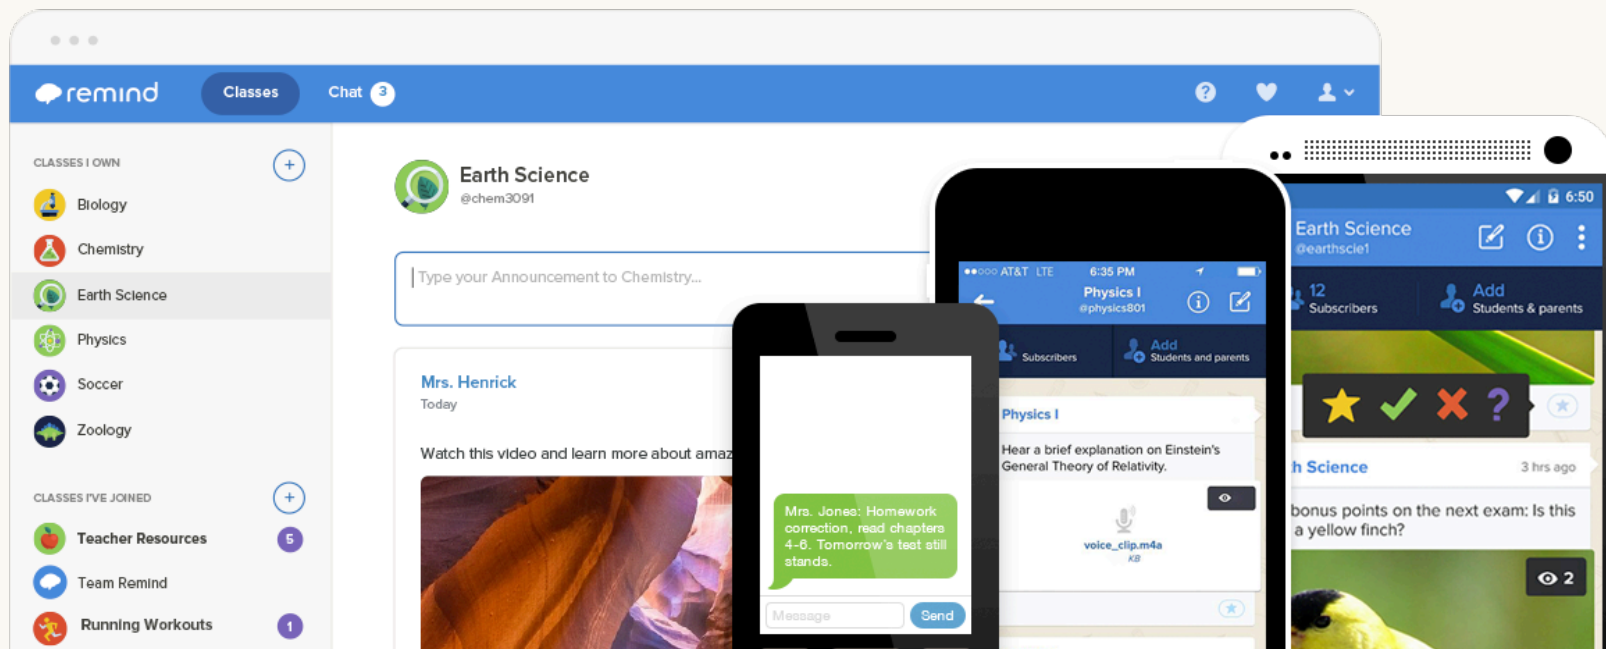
remind
Classes
Chat 3

CLASSES I OWN
+
Biology
Chemistry
Earth Science
Physics
Soccer
Zoology

CLASSES I'VE JOINED
+
Teacher Resources 5
Team Remind
Running Workouts 1

Earth Science
@chem3091

Type your Announcement to Chemistry...

Mrs. Henrick
Today

Watch this video and learn more about amaz

Mrs. Jones: Homework correction, read chapters 4-6. Tomorrow's test still stands.
Message
Send

AT&T LTE 6:35 PM
Physics I
@physics801
Subscribers
Add
Students and parents
Physics I
Hear a brief explanation on Einstein's General Theory of Relativity.
voice_clip.m4a
KB

6:50
Earth Science
@earthscie1
12
Subscribers
Add
Students & parents
h Science
3 hrs ago
bonus points on the next exam: Is this a yellow finch?
2